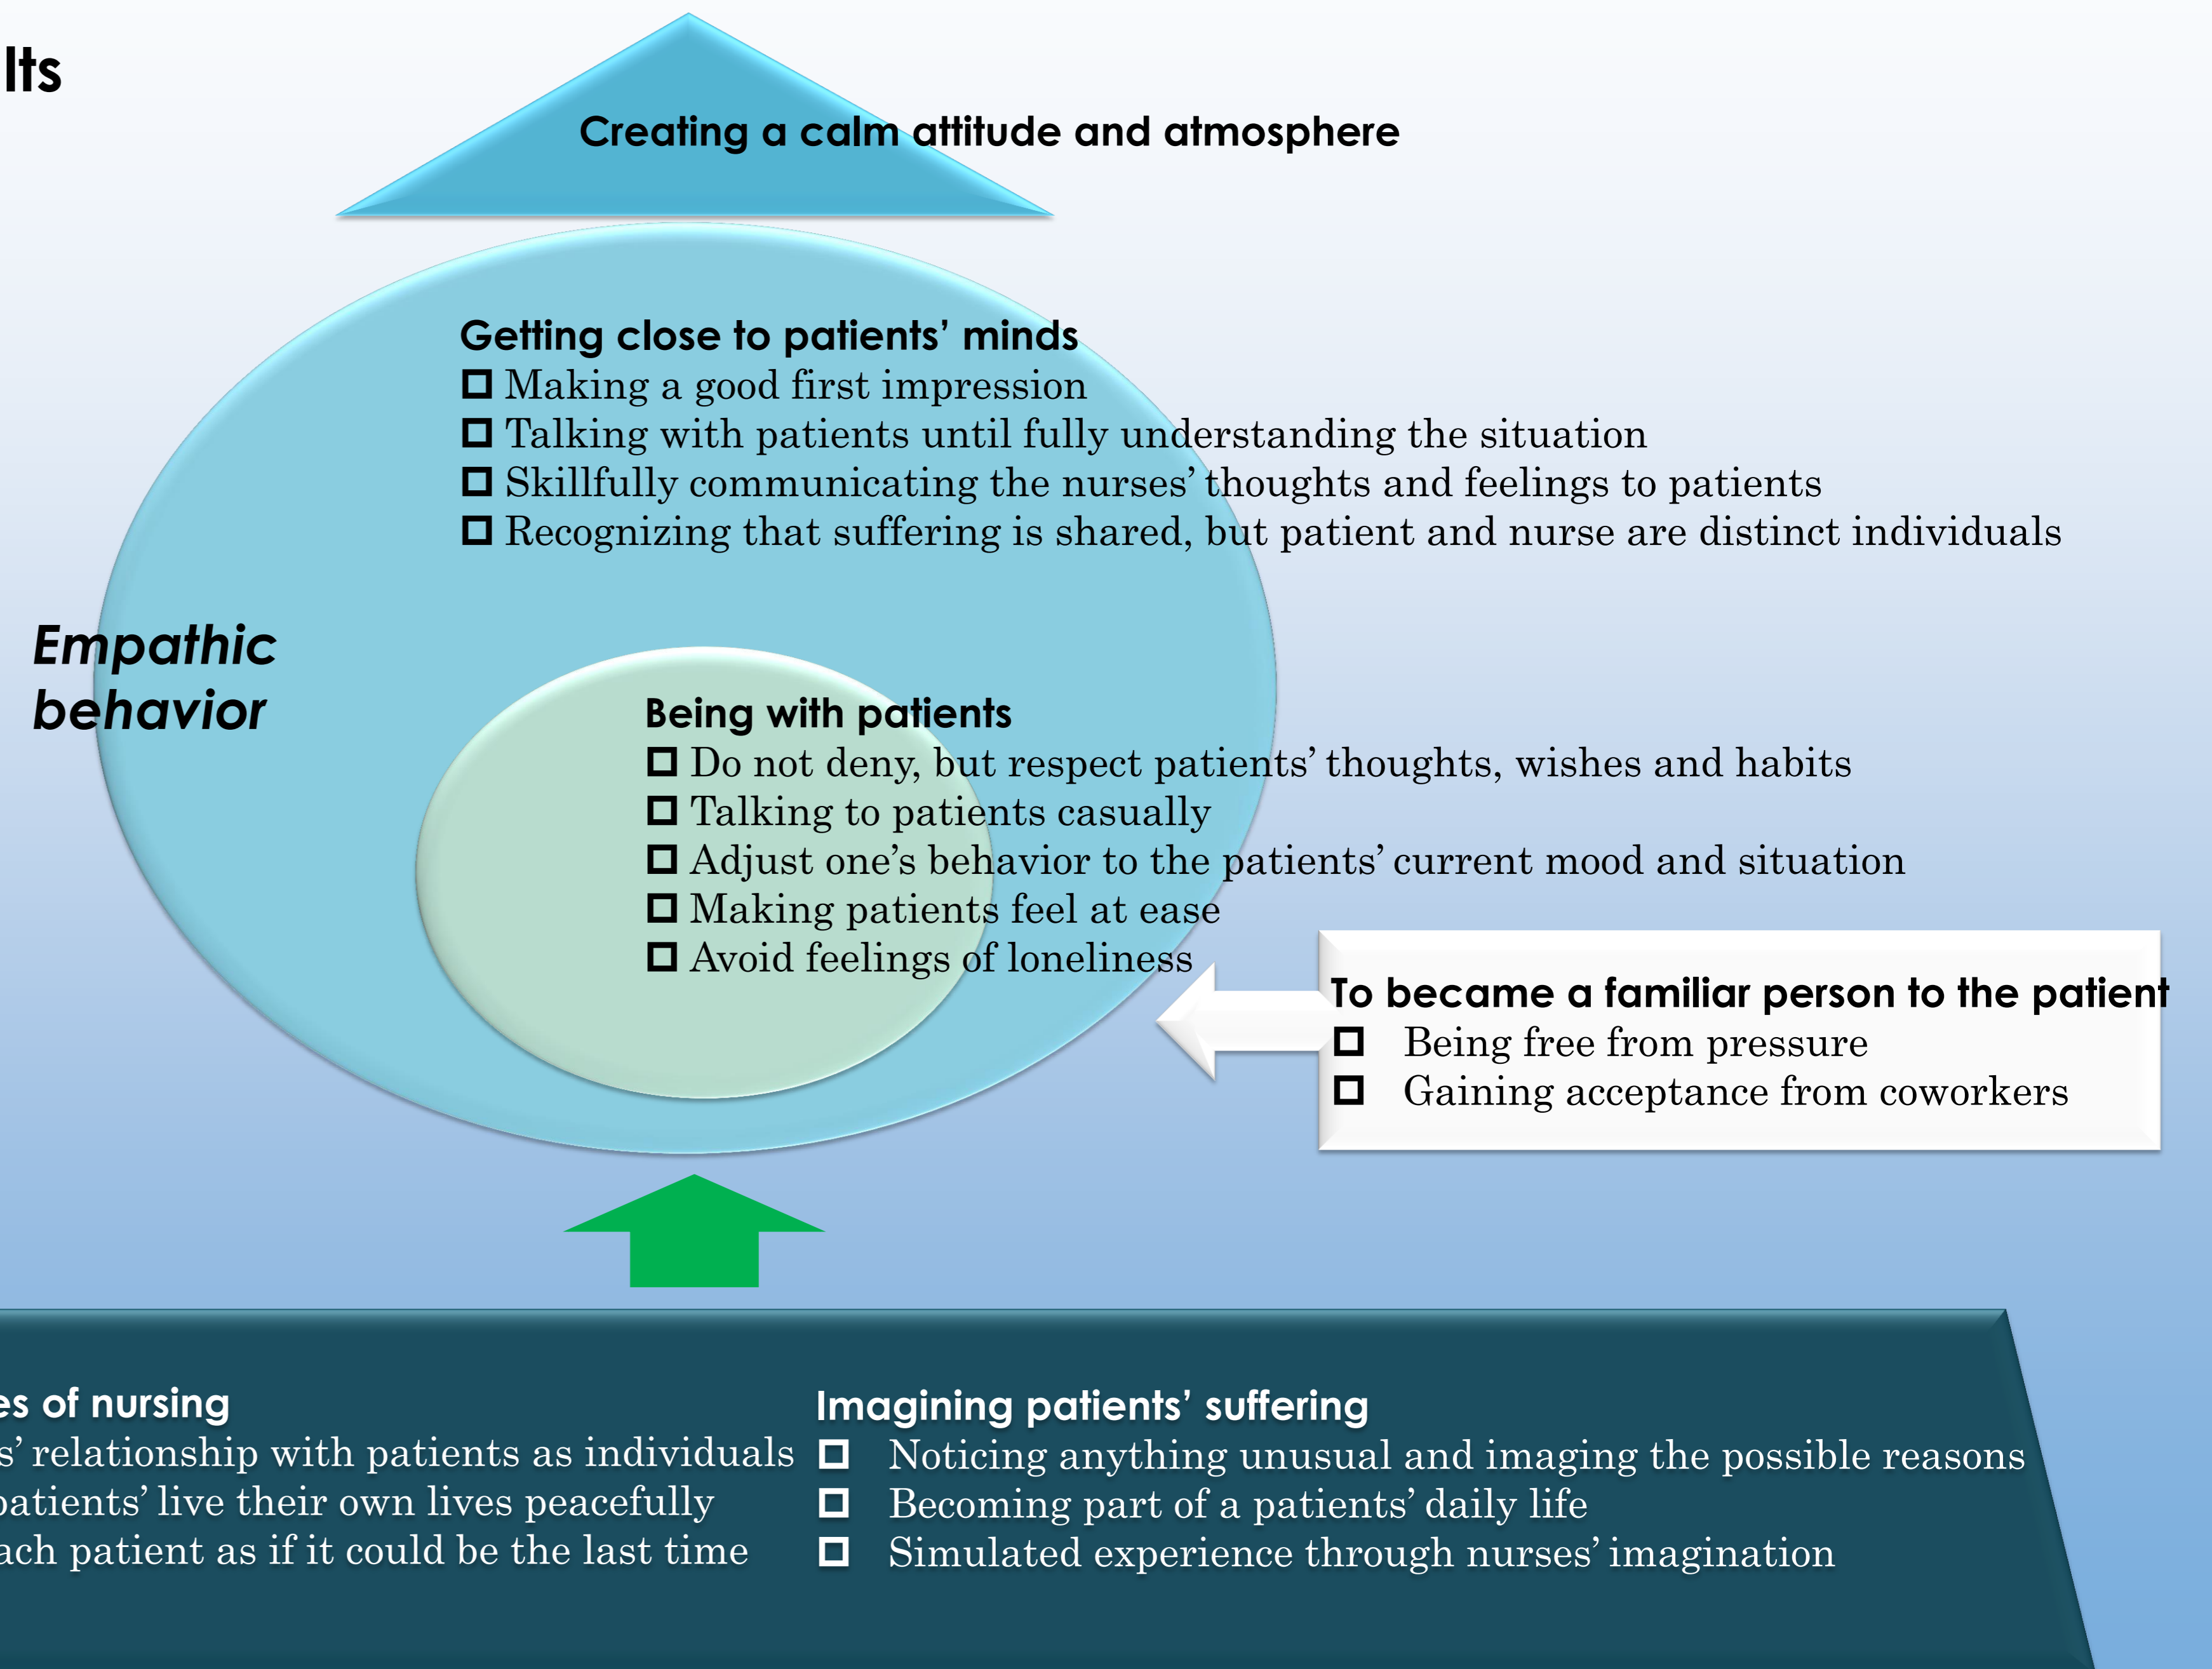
lts

Creating a calm attitude and atmosphere

Getting close to patients' minds
☐ Making a good first impression
☐ Talking with patients until fully understanding the situation
☐ Skillfully communicating the nurses' thoughts and feelings to patients
☐ Recognizing that suffering is shared, but patient and nurse are distinct individuals

Empathic behavior

Being with patients
☐ Do not deny, but respect patients' thoughts, wishes and habits
☐ Talking to patients casually
☐ Adjust one's behavior to the patients' current mood and situation
☐ Making patients feel at ease
☐ Avoid feelings of loneliness

To became a familiar person to the patient
☐ Being free from pressure
☐ Gaining acceptance from coworkers

es of nursing
s' relationship with patients as individuals
patients' live their own lives peacefully
ach patient as if it could be the last time

Imagining patients' suffering
☐ Noticing anything unusual and imaging the possible reasons
☐ Becoming part of a patients' daily life
☐ Simulated experience through nurses' imagination